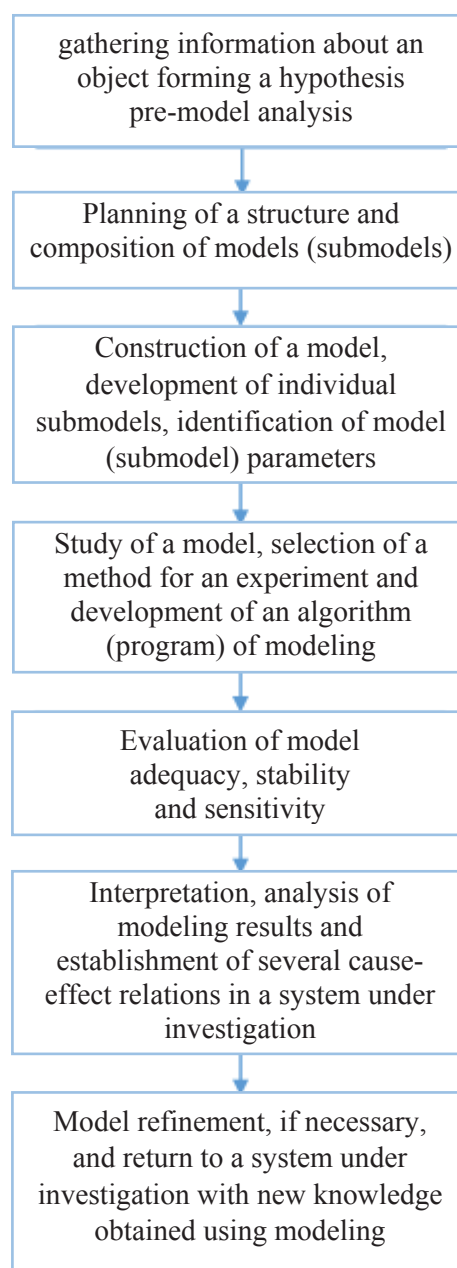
gathering information about an object forming a hypothesis pre-model analysis

Planning of a structure and composition of models (submodels)

Construction of a model, development of individual submodels, identification of model (submodel) parameters

Study of a model, selection of a method for an experiment and development of an algorithm (program) of modeling

Evaluation of model adequacy, stability and sensitivity

Interpretation, analysis of modeling results and establishment of several cause-effect relations in a system under investigation

Model refinement, if necessary, and return to a system under investigation with new knowledge obtained using modeling